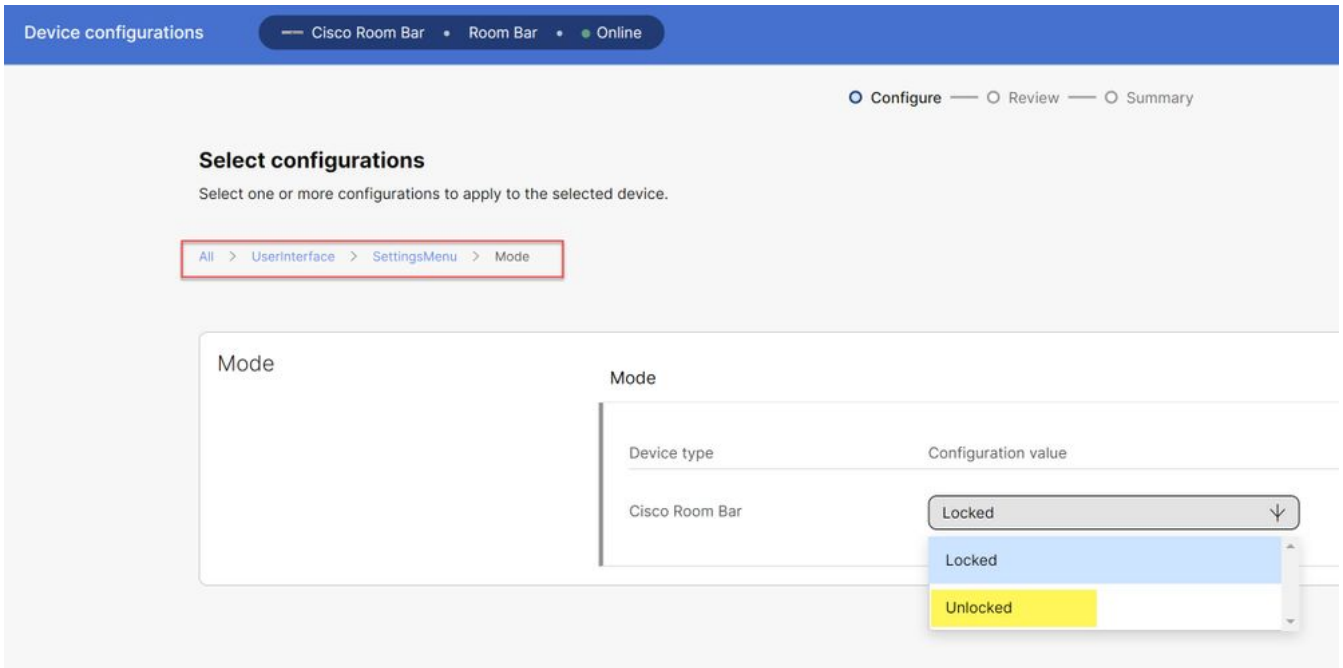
Device configurations

Cisco Room Bar • Room Bar • Online

Configure — Review — Summary

Select configurations

Select one or more configurations to apply to the selected device.

All > UserInterface > SettingsMenu > Mode

Mode

Mode

| Device type | Configuration value |
|---|---|
| Cisco Room Bar | Locked |

Locked

Unlocked